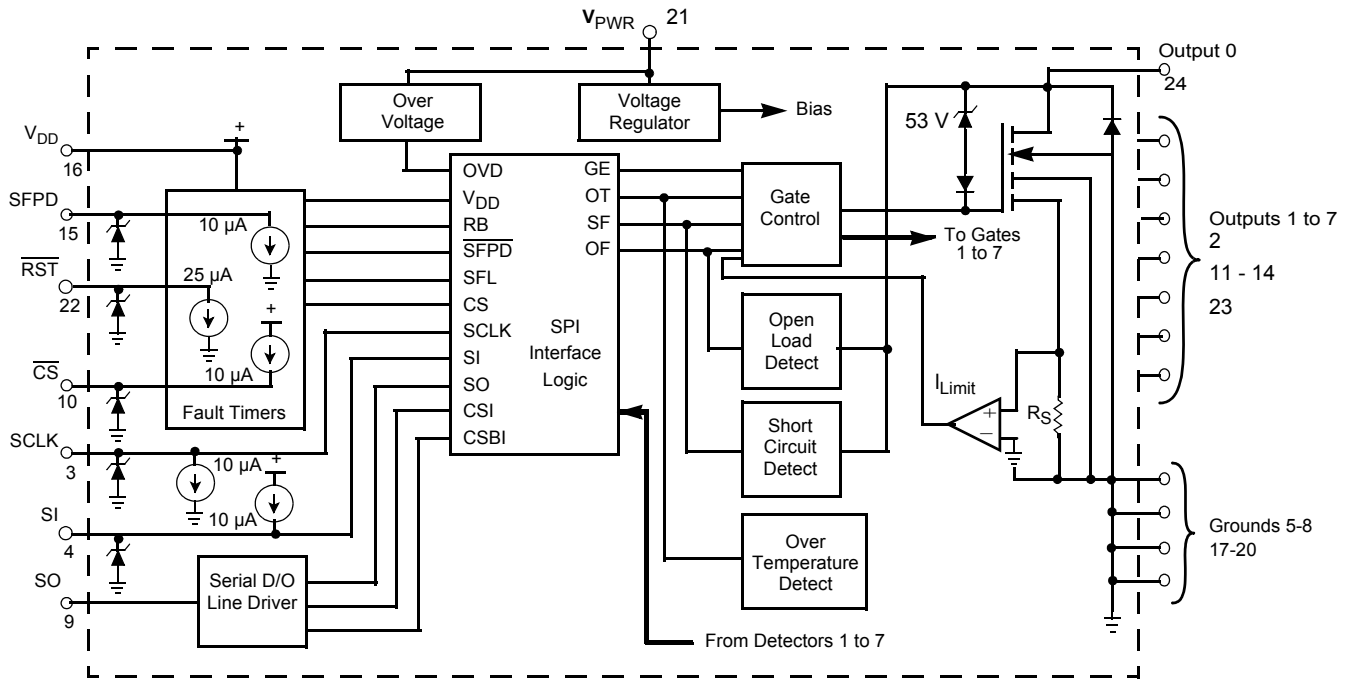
$V_{PWR}$ 21

Over Voltage

Voltage Regulator

Bias

Output 0
24

$V_{DD}$
16

SFPD
15

$\overline{RST}$
22

$\overline{CS}$
10

SCLK
3

SI
4

SO
9

10 µA

25 µA

10 µA

Fault Timers

10 µA

10 µA

Serial D/O Line Driver

OVD
$V_{DD}$
RB
$\overline{SFPD}$
SFL
CS
SCLK
SI
SO
CSI
CSBI

GE
OT
SF
OF

SPI Interface Logic

Gate Control

To Gates 1 to 7

53 V

Open Load Detect

Short Circuit Detect

Over Temperature Detect

From Detectors 1 to 7

$I_{Limit}$

$R_S$

Outputs 1 to 7
2
11 - 14
23

Grounds 5-8
17-20